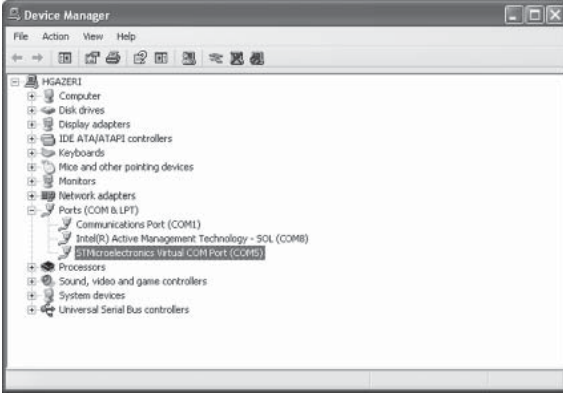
Device Manager

File Action View Help

HGAZER1
Computer
Disk drives
Display adapters
IDE ATA/ATAPI controllers
Keyboards
Mice and other pointing devices
Monitors
Network adapters
Ports (COM & LPT)
Communications Port (COM1)
Intel(R) Active Management Technology - SOL (COM8)
STMicroelectronics Virtual COM Port (COM5)
Processors
Sound, video and game controllers
System devices
Universal Serial Bus controllers